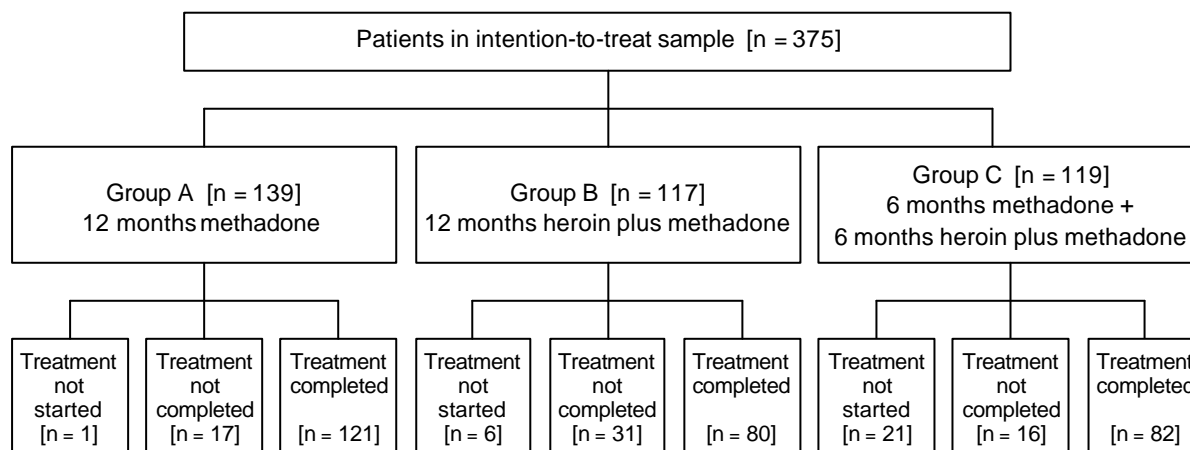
Patients in intention-to-treat sample [n = 375]

Group A [n = 139]
12 months methadone

Group B [n = 117]
12 months heroin plus methadone

Group C [n = 119]
6 months methadone +
6 months heroin plus methadone

Treatment not started [n = 1]

Treatment not completed [n = 17]

Treatment completed [n = 121]

Treatment not started [n = 6]

Treatment not completed [n = 31]

Treatment completed [n = 80]

Treatment not started [n = 21]

Treatment not completed [n = 16]

Treatment completed [n = 82]